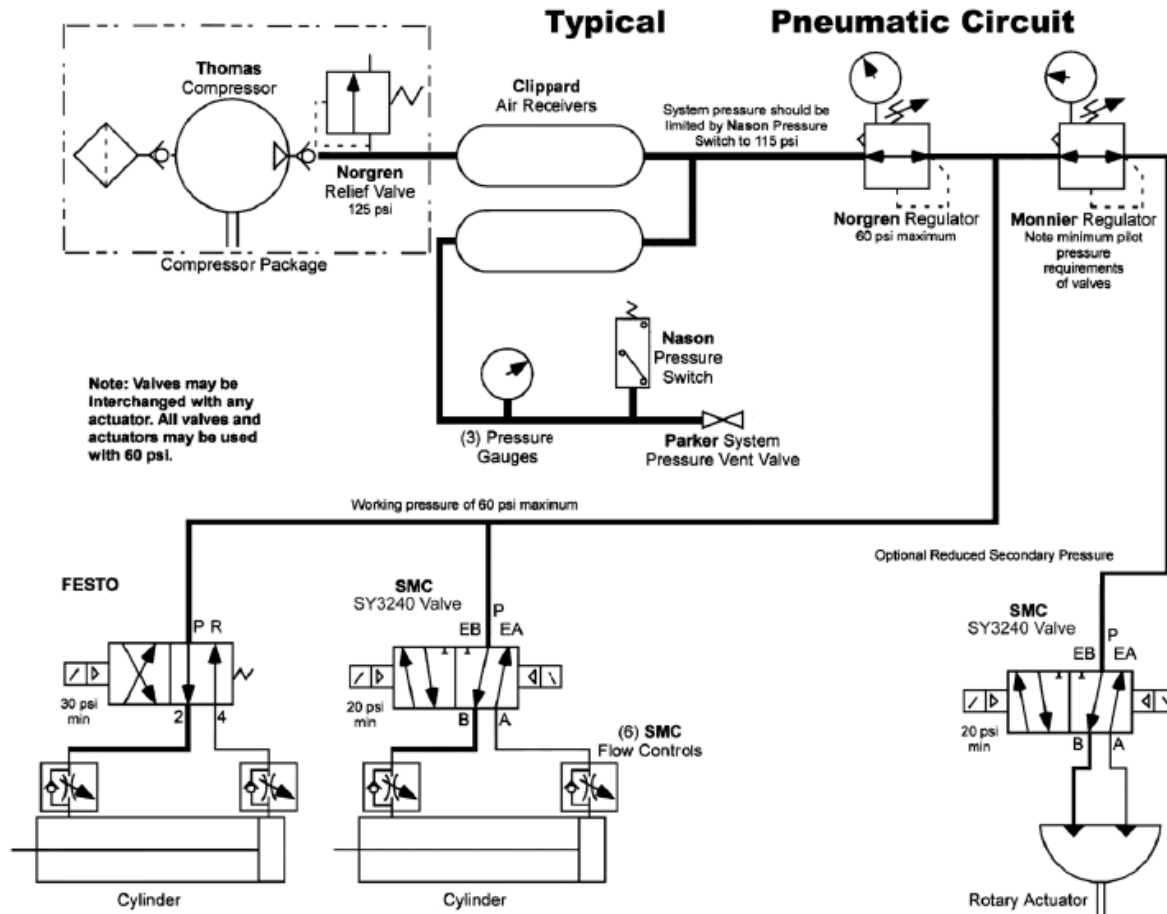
Typical Pneumatic Circuit

Thomas Compressor

Norgren Relief Valve 125 psi

Compressor Package

Clippard Air Receivers

System pressure should be limited by Nason Pressure Switch to 115 psi

Norgren Regulator 60 psi maximum

Monnier Regulator Note minimum pilot pressure requirements of valves

Nason Pressure Switch

(3) Pressure Gauges

Parker System Pressure Vent Valve

Note: Valves may be interchanged with any actuator. All valves and actuators may be used with 60 psi.

Working pressure of 60 psi maximum

Optional Reduced Secondary Pressure

FESTO

P R

30 psi min

2 4

SMC SY3240 Valve

P

EB EA

20 psi min

B A

(6) SMC Flow Controls

SMC SY3240 Valve

P

EB EA

20 psi min

B A

Cylinder

Cylinder

Rotary Actuator